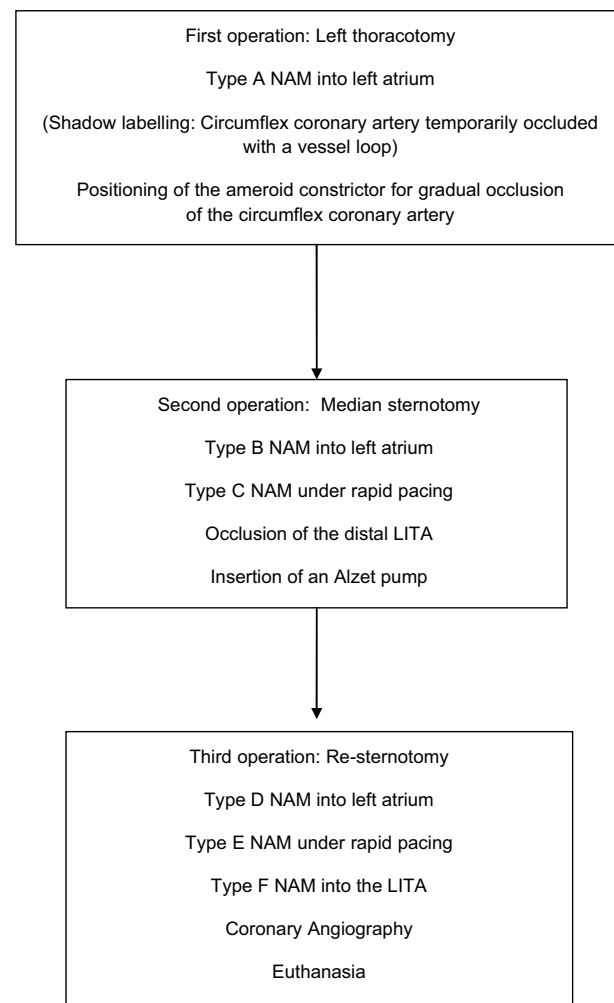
First operation: Left thoracotomy

Type A NAM into left atrium

(Shadow labelling: Circumflex coronary artery temporarily occluded with a vessel loop)

Positioning of the ameroid constrictor for gradual occlusion of the circumflex coronary artery

Second operation: Median sternotomy

Type B NAM into left atrium

Type C NAM under rapid pacing

Occlusion of the distal LITA

Insertion of an Alzet pump

Third operation: Re-sternotomy

Type D NAM into left atrium

Type E NAM under rapid pacing

Type F NAM into the LITA

Coronary Angiography

Euthanasia